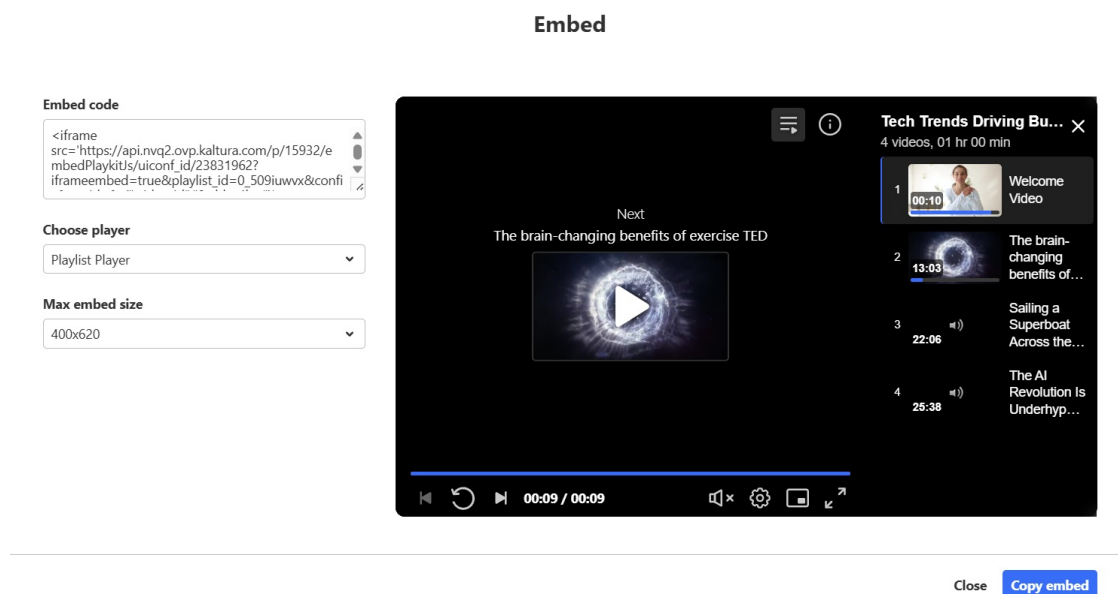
Embed

Embed code

<iframe src='https://api.nvq2.ovp.kaltura.com/p/15932/embedPlaykitJs/uiconf_id/23831962?iframeembed=true&playlist_id=0_509iuwvx&confi

Choose player

Playlist Player

Max embed size

400x620

Next
The brain-changing benefits of exercise TED

00:09 / 00:09

Tech Trends Driving Bu...
4 videos, 01 hr 00 min

1 00:10 Welcome Video

2 13:03 The brain-changing benefits of...

3 22:06 Sailing a Superboat Across the...

4 25:38 The AI Revolution Is Underhyp...

Close Copy embed